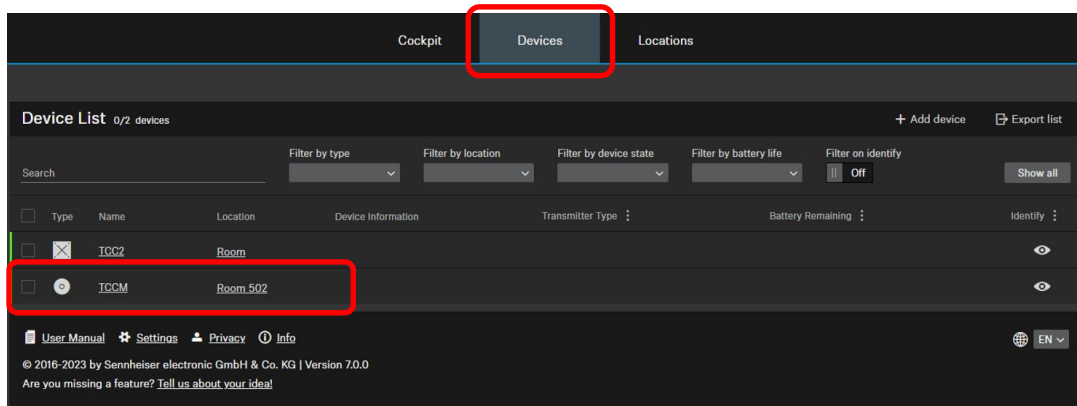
Cockpit Devices Locations

Device List 0/2 devices

+ Add device Export list

Search

Filter by type

Filter by location

Filter by device state

Filter by battery life

Filter on identify

Off

Show all

| | Type | Name | Location | Device Information | Transmitter Type | Battery Remaining | Identify |
|---|---|---|---|---|---|---|---|
| | | TCC2 | Room | | | | |
| | | TCCM | Room 502 | | | | |

User Manual Settings Privacy Info

EN

© 2016-2023 by Sennheiser electronic GmbH & Co. KG | Version 7.0.0

Are you missing a feature? Tell us about your idea!